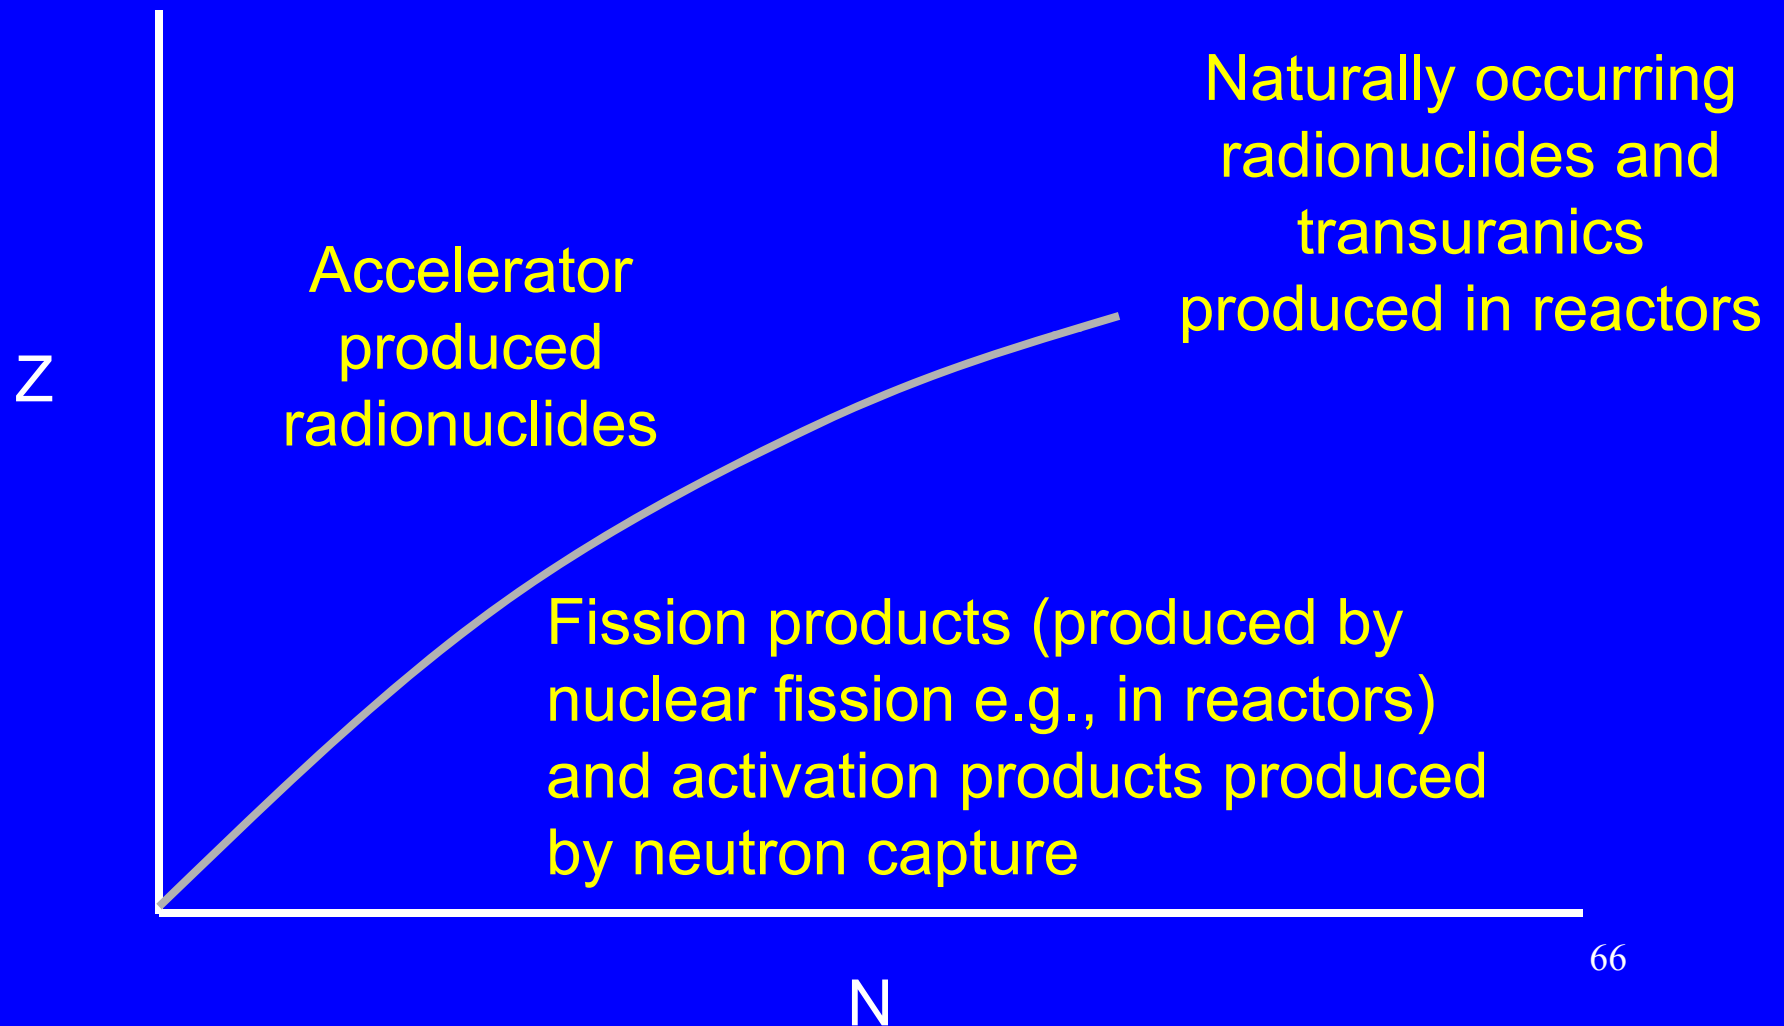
Naturally occurring radionuclides and transuranics produced in reactors

Z

Accelerator produced radionuclides

Fission products (produced by nuclear fission e.g., in reactors) and activation products produced by neutron capture

66

N